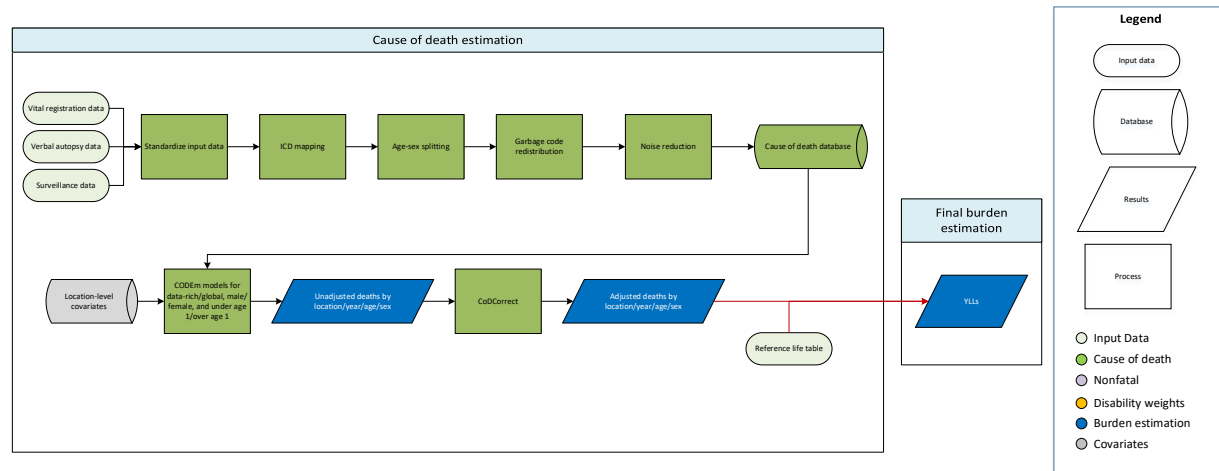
Cause of death estimation

Vital registration data

Verbal autopsy data

Surveillance data

Standardize input data

ICD mapping

Age-sex splitting

Garbage code redistribution

Noise reduction

Cause of death database

Location-level covariates

CODEm models for data-rich/global, male/female, and under age 1/over age 1

Unadjusted deaths by location/year/age/sex

CoDCorrect

Adjusted deaths by location/year/age/sex

Reference life table

Final burden estimation

YLLs

Legend

Input data

Database

Results

Process

Input Data

Cause of death

Nonfatal

Disability weights

Burden estimation

Covariates